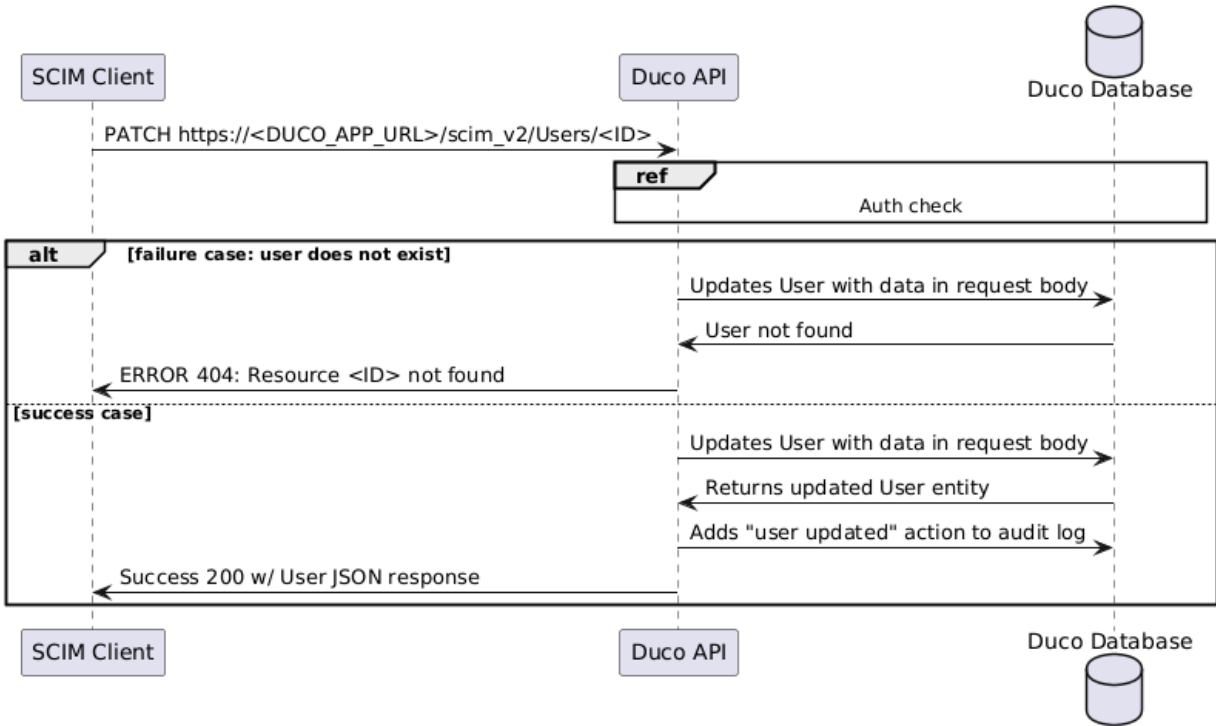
SCIM Client

Duco API

Duco Database

PATCH https://<DUCO_APP_URL>/scim_v2/Users/<ID>

ref

Auth check

alt

[failure case: user does not exist]

Updates User with data in request body

User not found

ERROR 404: Resource <ID> not found

[success case]

Updates User with data in request body

Returns updated User entity

Adds "user updated" action to audit log

Success 200 w/ User JSON response

SCIM Client

Duco API

Duco Database